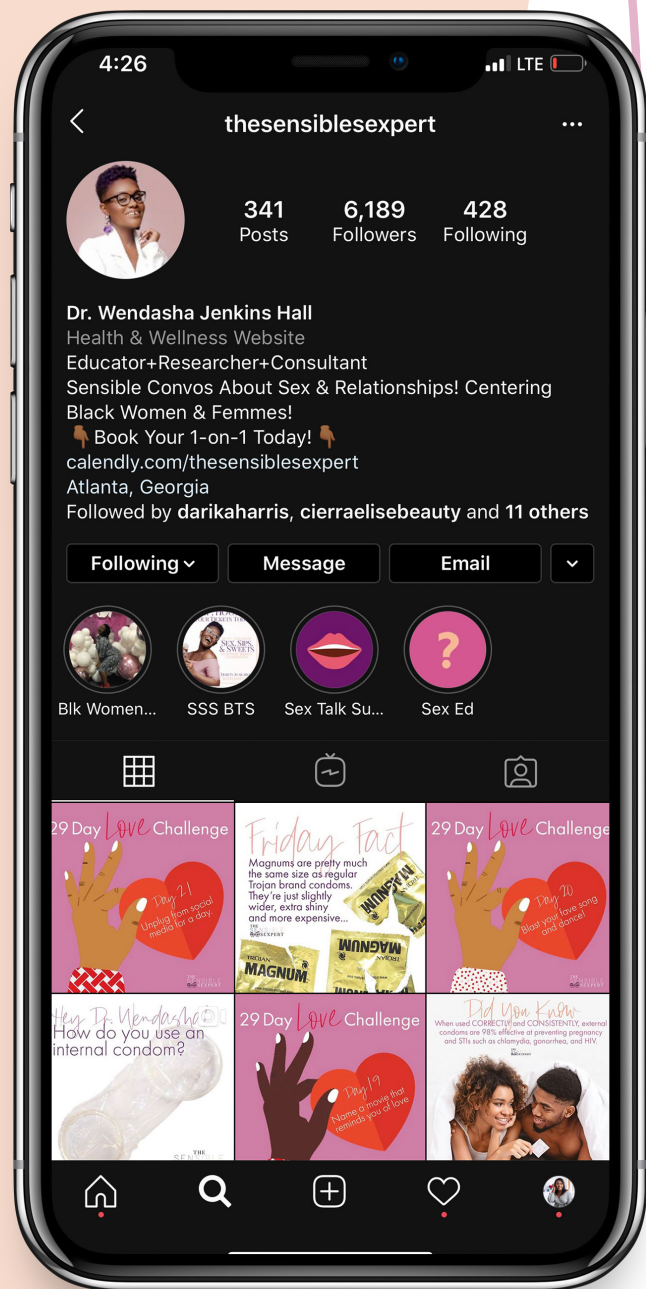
4:26
LTE

thesensiblexpert

341
Posts

6,189
Followers

428
Following

Dr. Wendasha Jenkins Hall
Health & Wellness Website
Educator+Researcher+Consultant
Sensible Convos About Sex & Relationships! Centering Black Women & Femmes!
👇🏾Book Your 1-on-1 Today! 👇🏾
calendly.com/thesensiblexpert
Atlanta, Georgia
Followed by darikaharris, cierraelisebeauty and 11 others

Following
Message
Email

Blk Women...
SSS BTS
Sex Talk Su...
Sex Ed

29 Day Love Challenge
Day 21
Unplug from social media for a day.

Friday Fact
Magnums are pretty much the same size as regular Trojan brand condoms. They're just slightly wider, extra shiny and more expensive...
MAGNUM
MAGNUM

29 Day Love Challenge
Day 20
Blast your fave song and dance!

Hey Dr. Wendasha
How do you use an internal condom?

29 Day Love Challenge
Day 19
Name a movie that reminds you of love

Did You Know
When used CORRECTLY and CONSISTENTLY, external condoms are 98% effective at preventing pregnancy and STIs such as chlamydia, gonorrhea, and HIV.